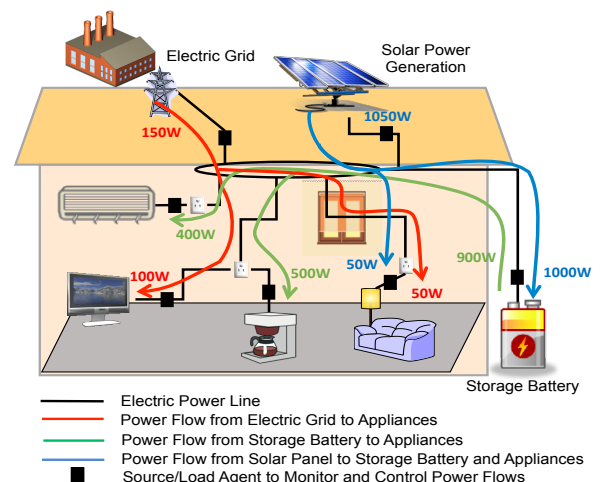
Electric Grid

Solar Power Generation

150W

1050W

400W

500W

50W

900W

1000W

100W

50W

Storage Battery

Electric Power Line
Power Flow from Electric Grid to Appliances
Power Flow from Storage Battery to Appliances
Power Flow from Solar Panel to Storage Battery and Appliances
Source/Load Agent to Monitor and Control Power Flows